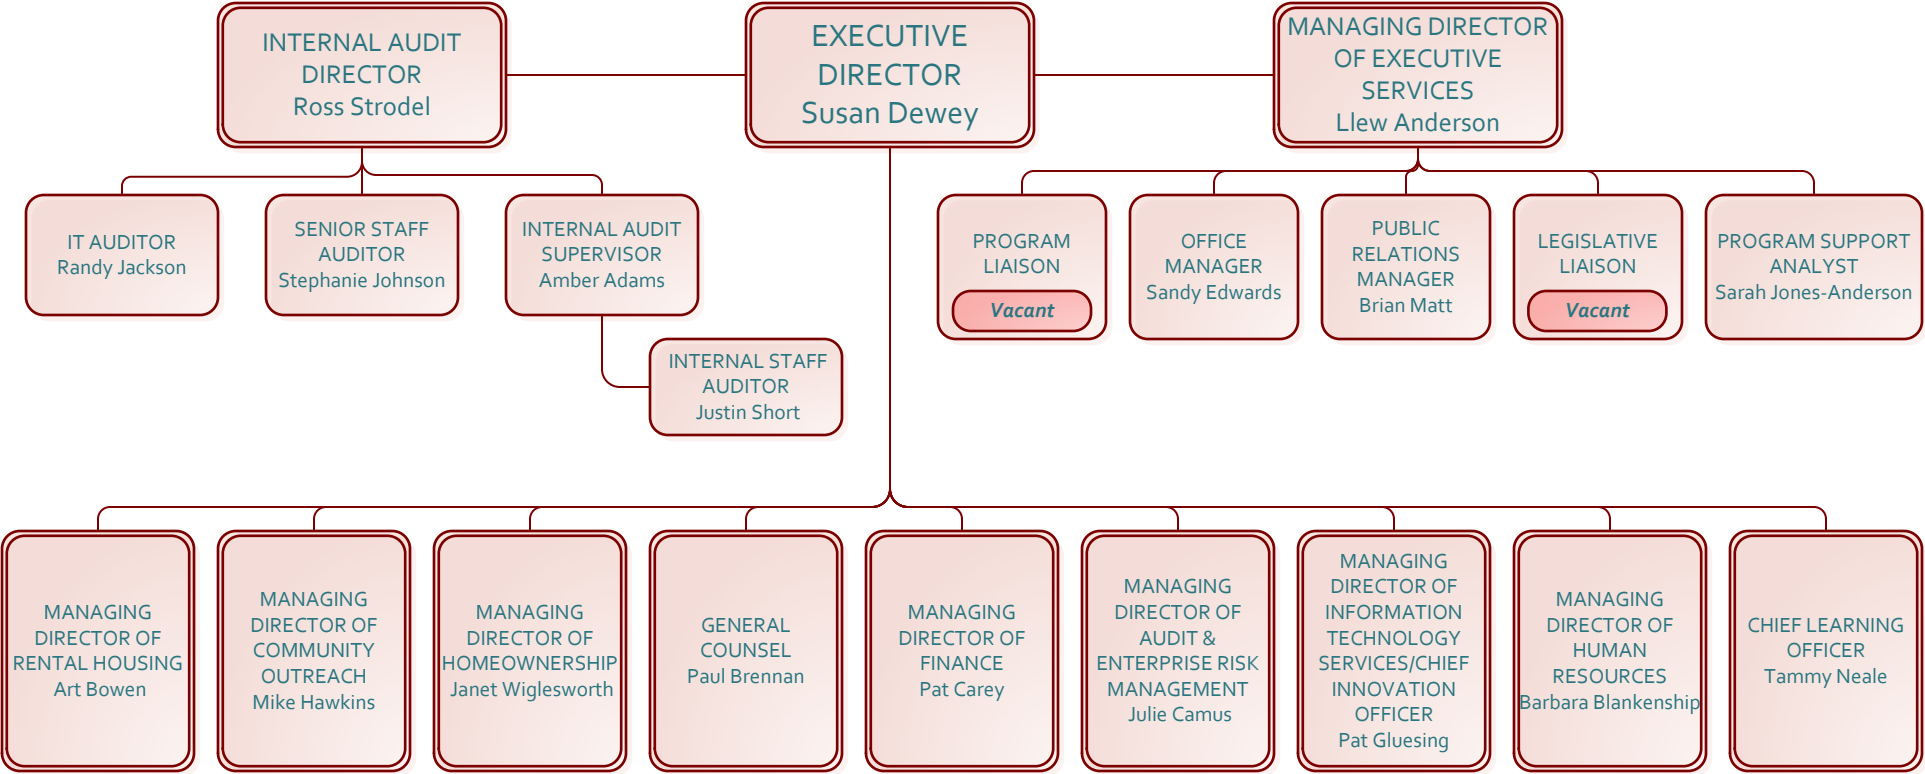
INTERNAL AUDIT DIRECTOR
Ross Strodel

EXECUTIVE DIRECTOR
Susan Dewey

MANAGING DIRECTOR OF EXECUTIVE SERVICES
Llew Anderson

IT AUDITOR
Randy Jackson

SENIOR STAFF AUDITOR
Stephanie Johnson

INTERNAL AUDIT SUPERVISOR
Amber Adams

INTERNAL STAFF AUDITOR
Justin Short

PROGRAM LIAISON
Vacant

OFFICE MANAGER
Sandy Edwards

PUBLIC RELATIONS MANAGER
Brian Matt

LEGISLATIVE LIAISON
Vacant

PROGRAM SUPPORT ANALYST
Sarah Jones-Anderson

MANAGING DIRECTOR OF RENTAL HOUSING
Art Bowen

MANAGING DIRECTOR OF COMMUNITY OUTREACH
Mike Hawkins

MANAGING DIRECTOR OF HOMEOWNERSHIP
Janet Wiglesworth

GENERAL COUNSEL
Paul Brennan

MANAGING DIRECTOR OF FINANCE
Pat Carey

MANAGING DIRECTOR OF AUDIT & ENTERPRISE RISK MANAGEMENT
Julie Camus

MANAGING DIRECTOR OF INFORMATION TECHNOLOGY SERVICES/CHIEF INNOVATION OFFICER
Pat Gluesing

MANAGING DIRECTOR OF HUMAN RESOURCES
Barbara Blankenship

CHIEF LEARNING OFFICER
Tammy Neale